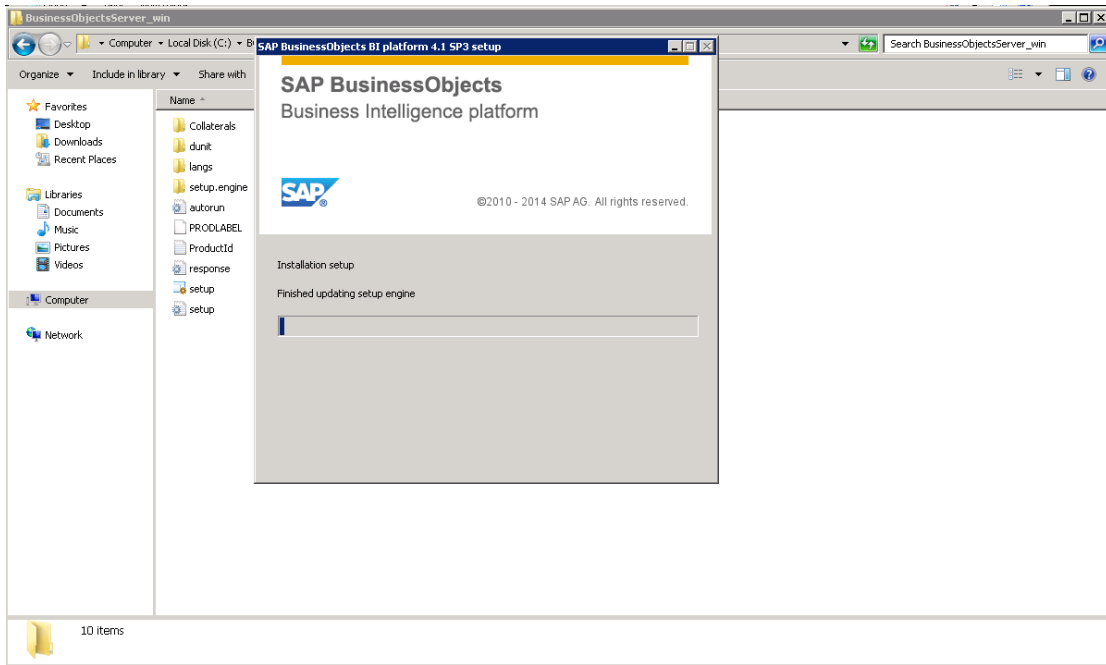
BusinessObjectsServer_win

Computer ▸ Local Disk (C:) ▸ B

Search BusinessObjectsServer_win

Organize ▾ Include in library ▾ Share with

Favorites
Desktop
Downloads
Recent Places

Libraries
Documents
Music
Pictures
Videos

Computer

Network

Name

Collaterals
dunit
langs
setup.engine
autorun
PRODLABEL
ProductId
response
setup
setup

SAP BusinessObjects BI platform 4.1 SP3 setup

SAP BusinessObjects
Business Intelligence platform

SAP

©2010 - 2014 SAP AG. All rights reserved.

Installation setup

Finished updating setup engine

10 items